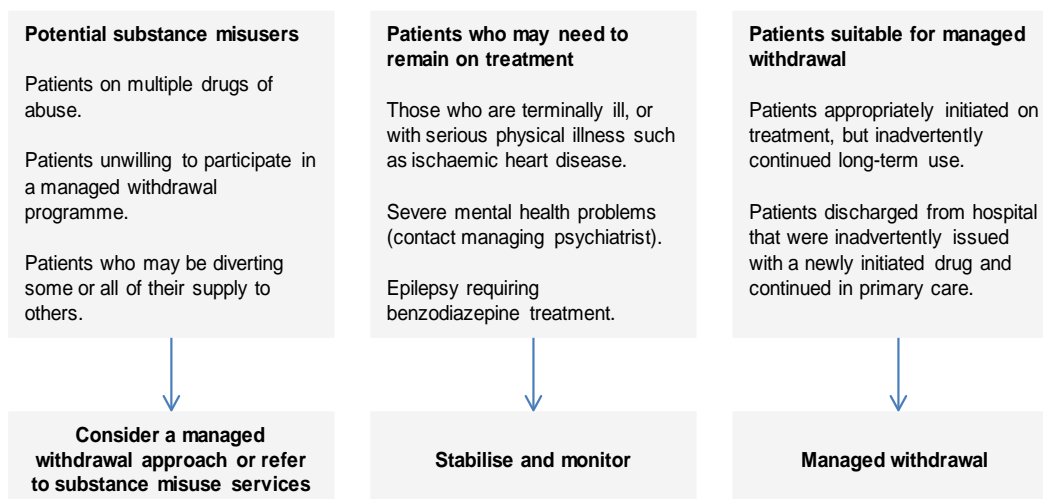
Potential substance misusers

Patients on multiple drugs of abuse.

Patients unwilling to participate in a managed withdrawal programme.

Patients who may be diverting some or all of their supply to others.

Consider a managed withdrawal approach or refer to substance misuse services

Patients who may need to remain on treatment

Those who are terminally ill, or with serious physical illness such as ischaemic heart disease.

Severe mental health problems (contact managing psychiatrist).

Epilepsy requiring benzodiazepine treatment.

Stabilise and monitor

Patients suitable for managed withdrawal

Patients appropriately initiated on treatment, but inadvertently continued long-term use.

Patients discharged from hospital that were inadvertently issued with a newly initiated drug and continued in primary care.

Managed withdrawal